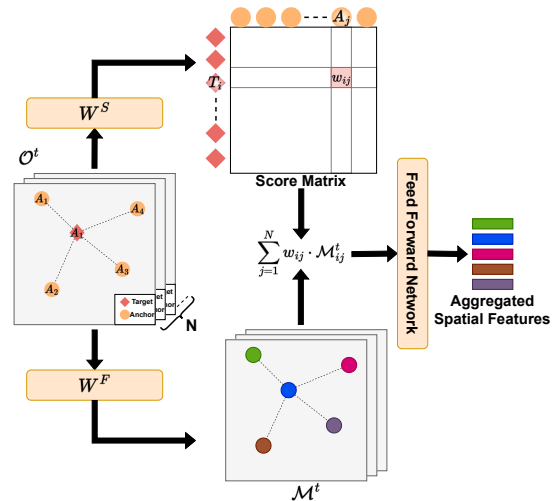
$A_j$

$T_i$

$w_{ij}$

Score Matrix

$W^S$

$\mathcal{O}^t$

$A_1$

$A_4$

$A_1$

$A_3$

$A_2$

Target

Anchor

N

$\sum_{j=1}^{N} w_{ij} \cdot \mathcal{M}_{ij}^t$

Feed Forward Network

Aggregated Spatial Features

$W^F$

$\mathcal{M}^t$